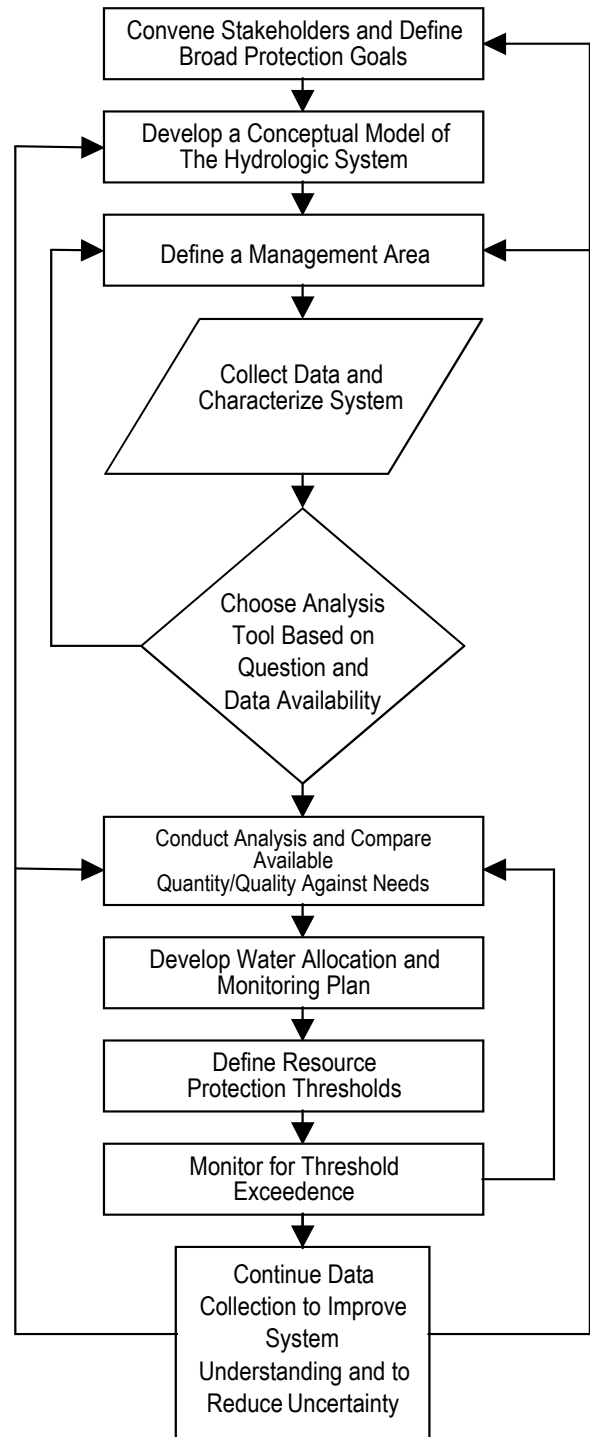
Convene Stakeholders and Define Broad Protection Goals

Develop a Conceptual Model of The Hydrologic System

Define a Management Area

Collect Data and Characterize System

Choose Analysis Tool Based on Question and Data Availability

Conduct Analysis and Compare Available Quantity/Quality Against Needs

Develop Water Allocation and Monitoring Plan

Define Resource Protection Thresholds

Monitor for Threshold Exceedence

Continue Data Collection to Improve System Understanding and to Reduce Uncertainty